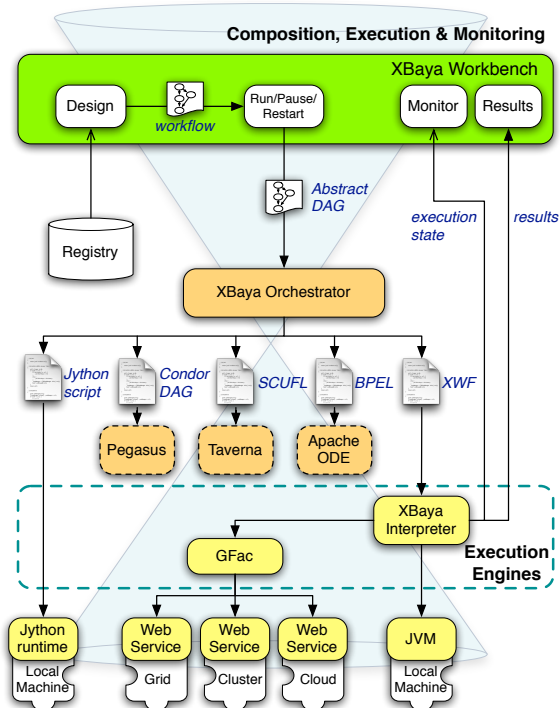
Composition, Execution & Monitoring

XBaya Workbench

Design

workflow

Run/Pause/ Restart

Monitor

Results

Abstract DAG

execution state

results

Registry

XBaya Orchestrator

Jython script

Condor DAG

SCUFL

BPEL

XWF

Pegasus

Taverna

Apache ODE

XBaya Interpreter

GFac

Execution Engines

Jython runtime

Local Machine

Web Service

Grid

Web Service

Cluster

Web Service

Cloud

JVM

Local Machine